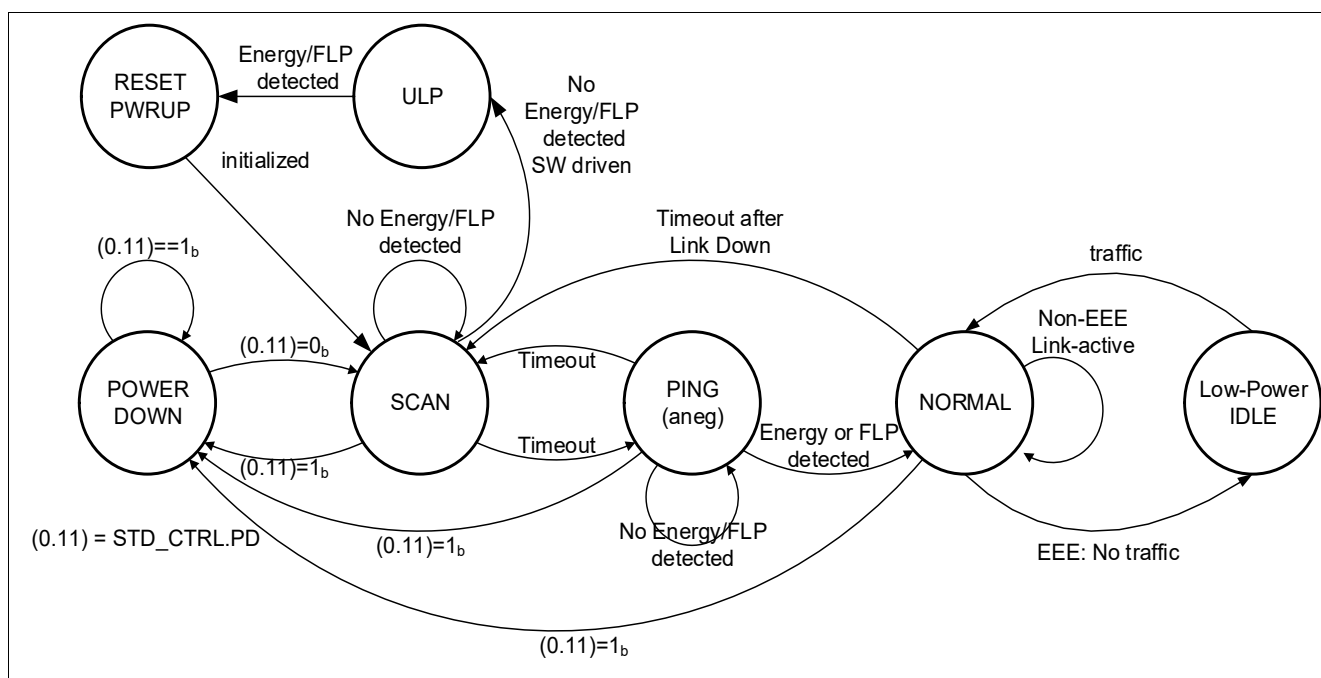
RESET PWRUP

Energy/FLP detected

ULP

No Energy/FLP detected SW driven

initialized

No Energy/FLP detected

Timeout after Link Down

traffic

$(0.11)==1_b$

$(0.11)=0_b$

Timeout

Non-EEE Link-active

POWER DOWN

SCAN

PING (aneg)

NORMAL

Low-Power IDLE

Timeout

Energy or FLP detected

$(0.11)=1_b$

$(0.11)$ = STD_CTRL.PD

$(0.11)=1_b$

No Energy/FLP detected

EEE: No traffic

$(0.11)=1_b$